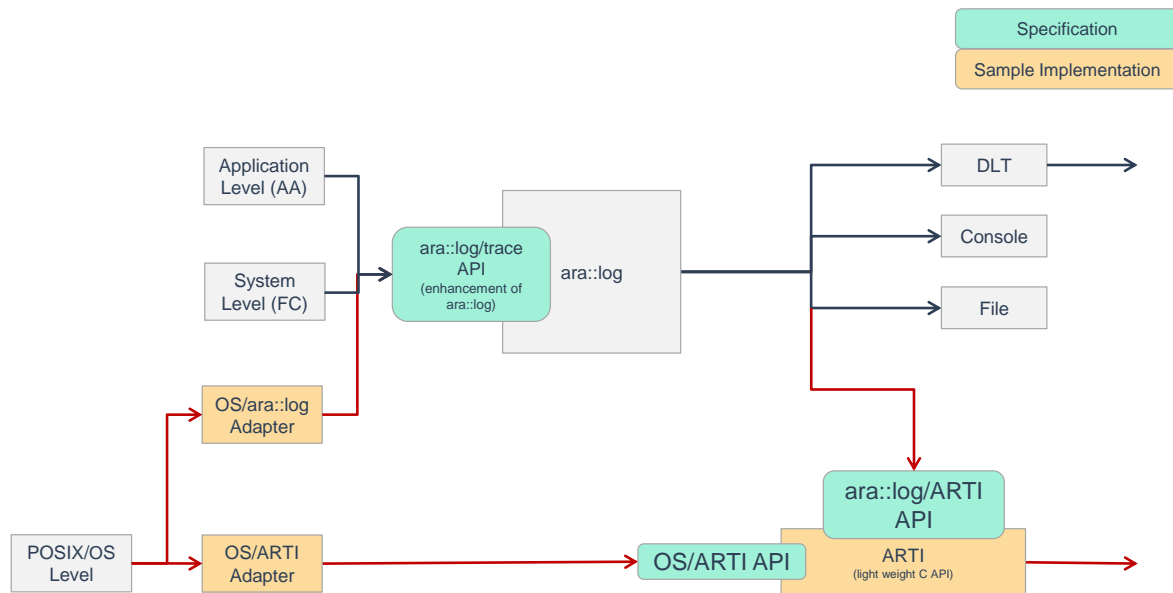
Specification

Sample Implementation

Application Level (AA)

System Level (FC)

OS/ara::log Adapter

POSIX/OS Level

OS/ARTI Adapter

ara::log/trace API
(enhancement of ara::log)

ara::log

DLT

Console

File

ara::log/ARTI API

OS/ARTI API

ARTI
(light weight C API)